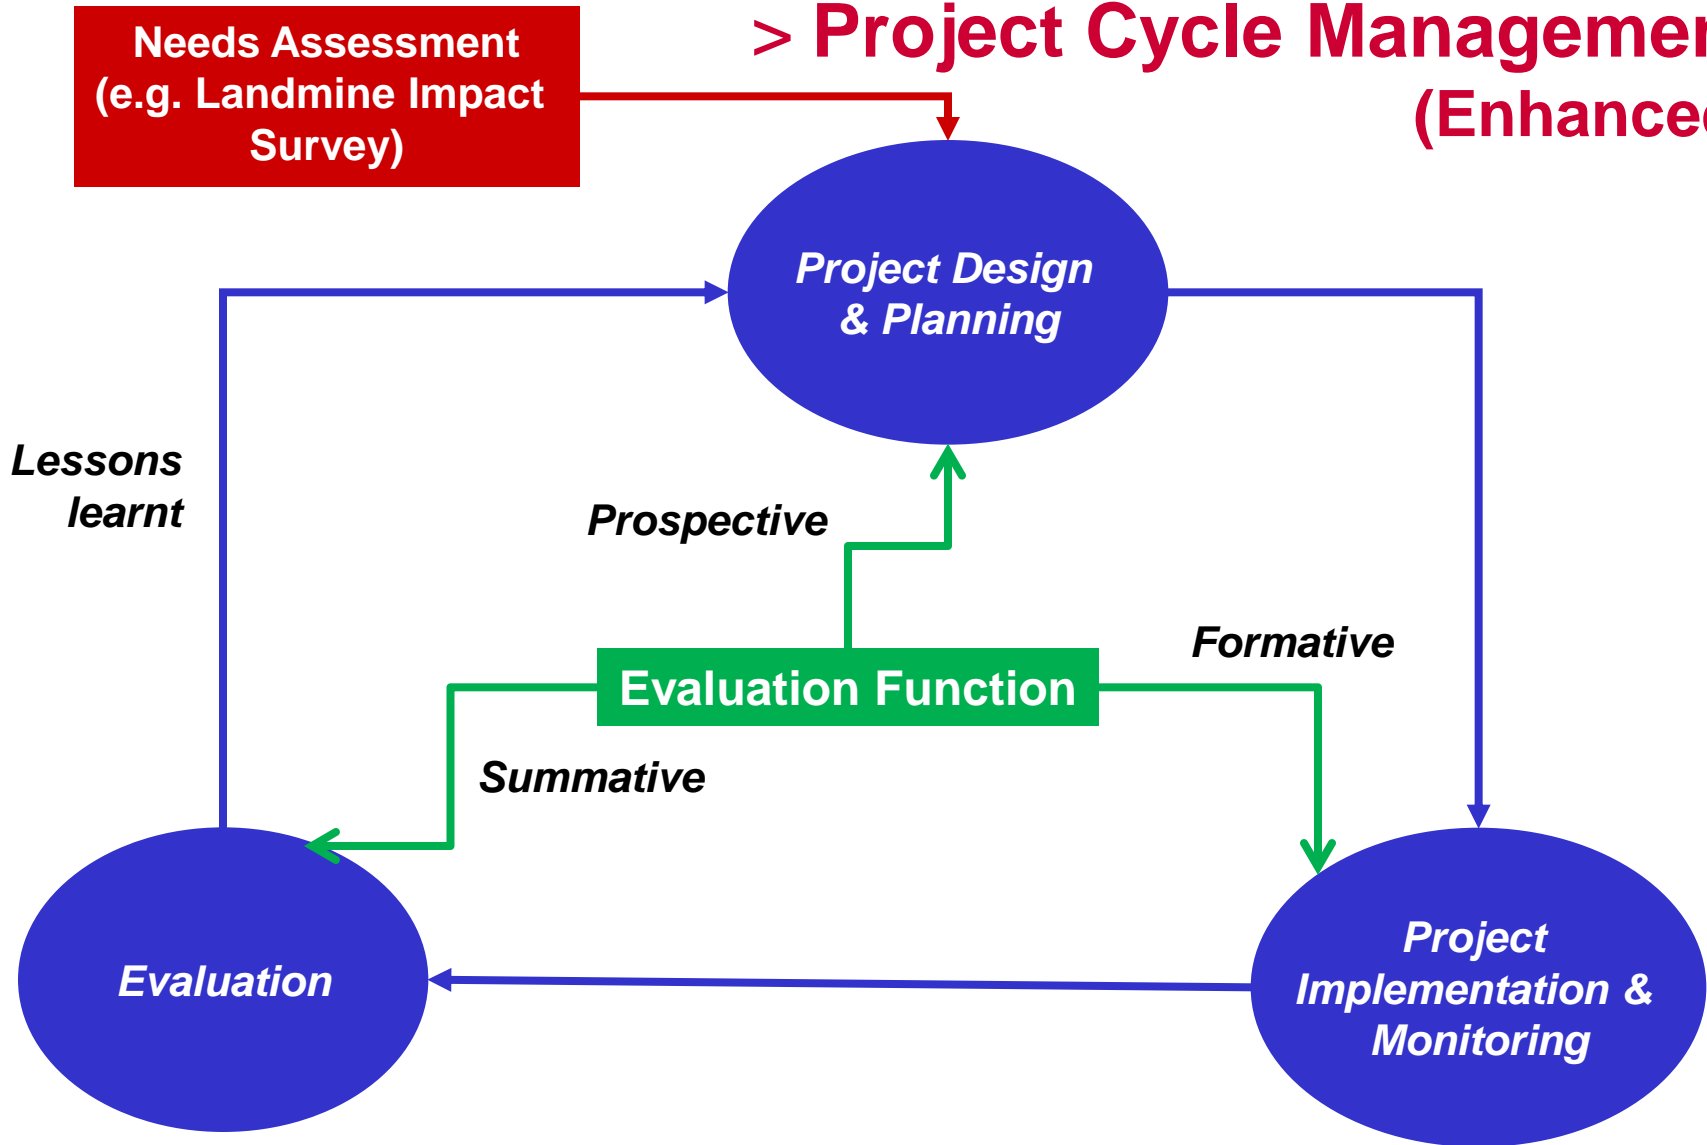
Needs Assessment (e.g. Landmine Impact Survey)

> Project Cycle Managemen

(Enhance

Project Design & Planning

Lessons learnt

Prospective

Formative

Evaluation Function

Summative

Evaluation

Project Implementation & Monitoring